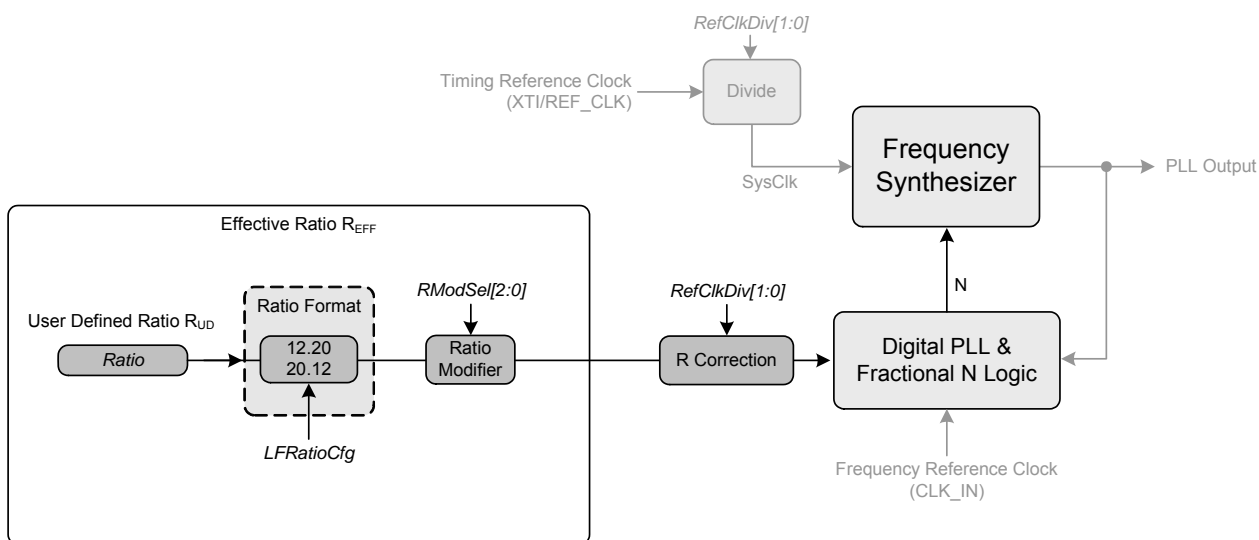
RefClkDiv[1:0]

Timing Reference Clock (XTI/REF_CLK)

Divide

Frequency Synthesizer

SysClk

PLL Output

Effective Ratio $R_{EFF}$

N

RModSel[2:0]

RefClkDiv[1:0]

Ratio Format

User Defined Ratio $R_{UD}$

Ratio

12.20
20.12

Ratio Modifier

R Correction

Digital PLL & Fractional N Logic

LFRatioCfg

Frequency Reference Clock (CLK_IN)